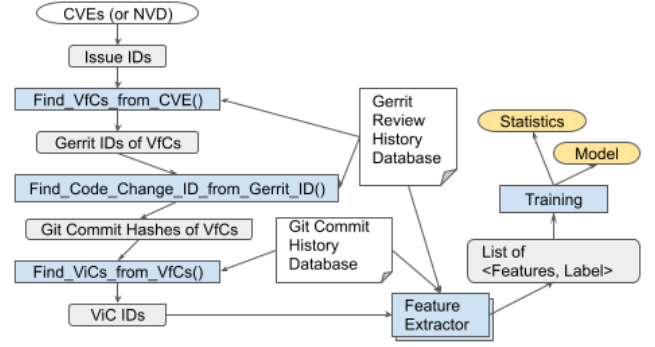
CVEs (or NVD)

Issue IDs

Find_VfCs_from_CVE()

Gerrit IDs of VfCs

Find_Code_Change_ID_from_Gerrit_ID()

Git Commit Hashes of VfCs

Find_ViCs_from_VfCs()

ViC IDs

Gerrit Review History Database

Git Commit History Database

Feature Extractor

List of <Features, Label>

Training

Statistics

Model